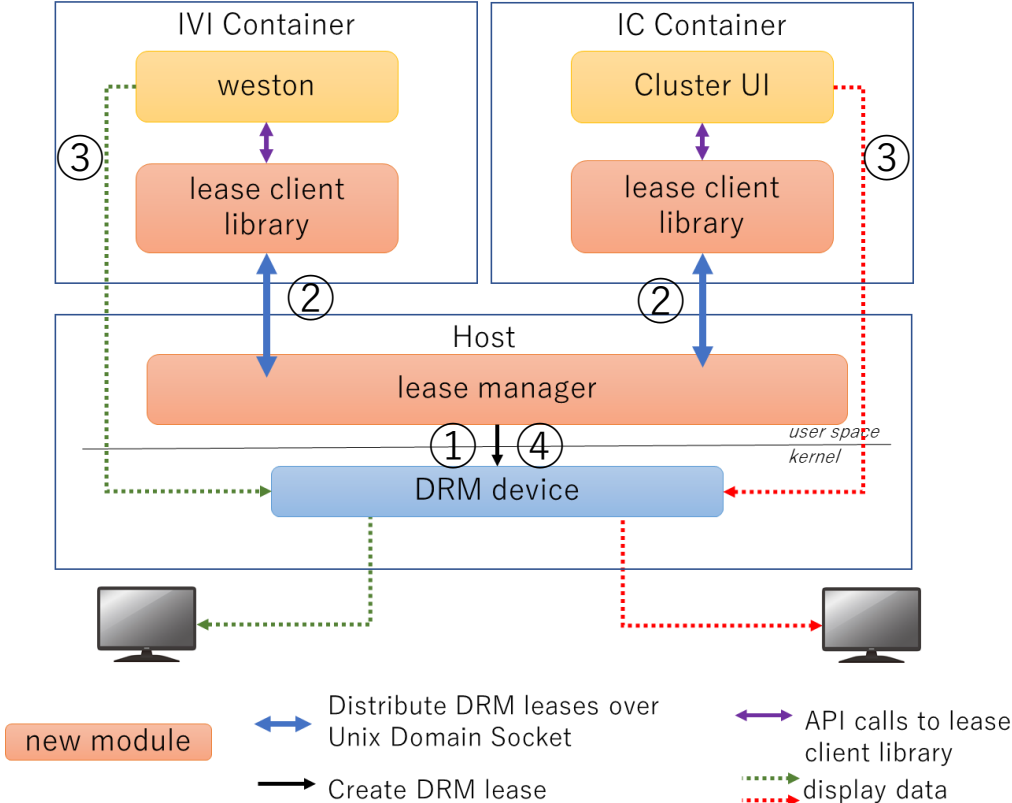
IVI Container

weston

③

lease client library

IC Container

Cluster UI

③

lease client library

②

②

Host

lease manager

① ④

user space

kernel

DRM device

new module

Distribute DRM leases over Unix Domain Socket

Create DRM lease

API calls to lease client library

display data